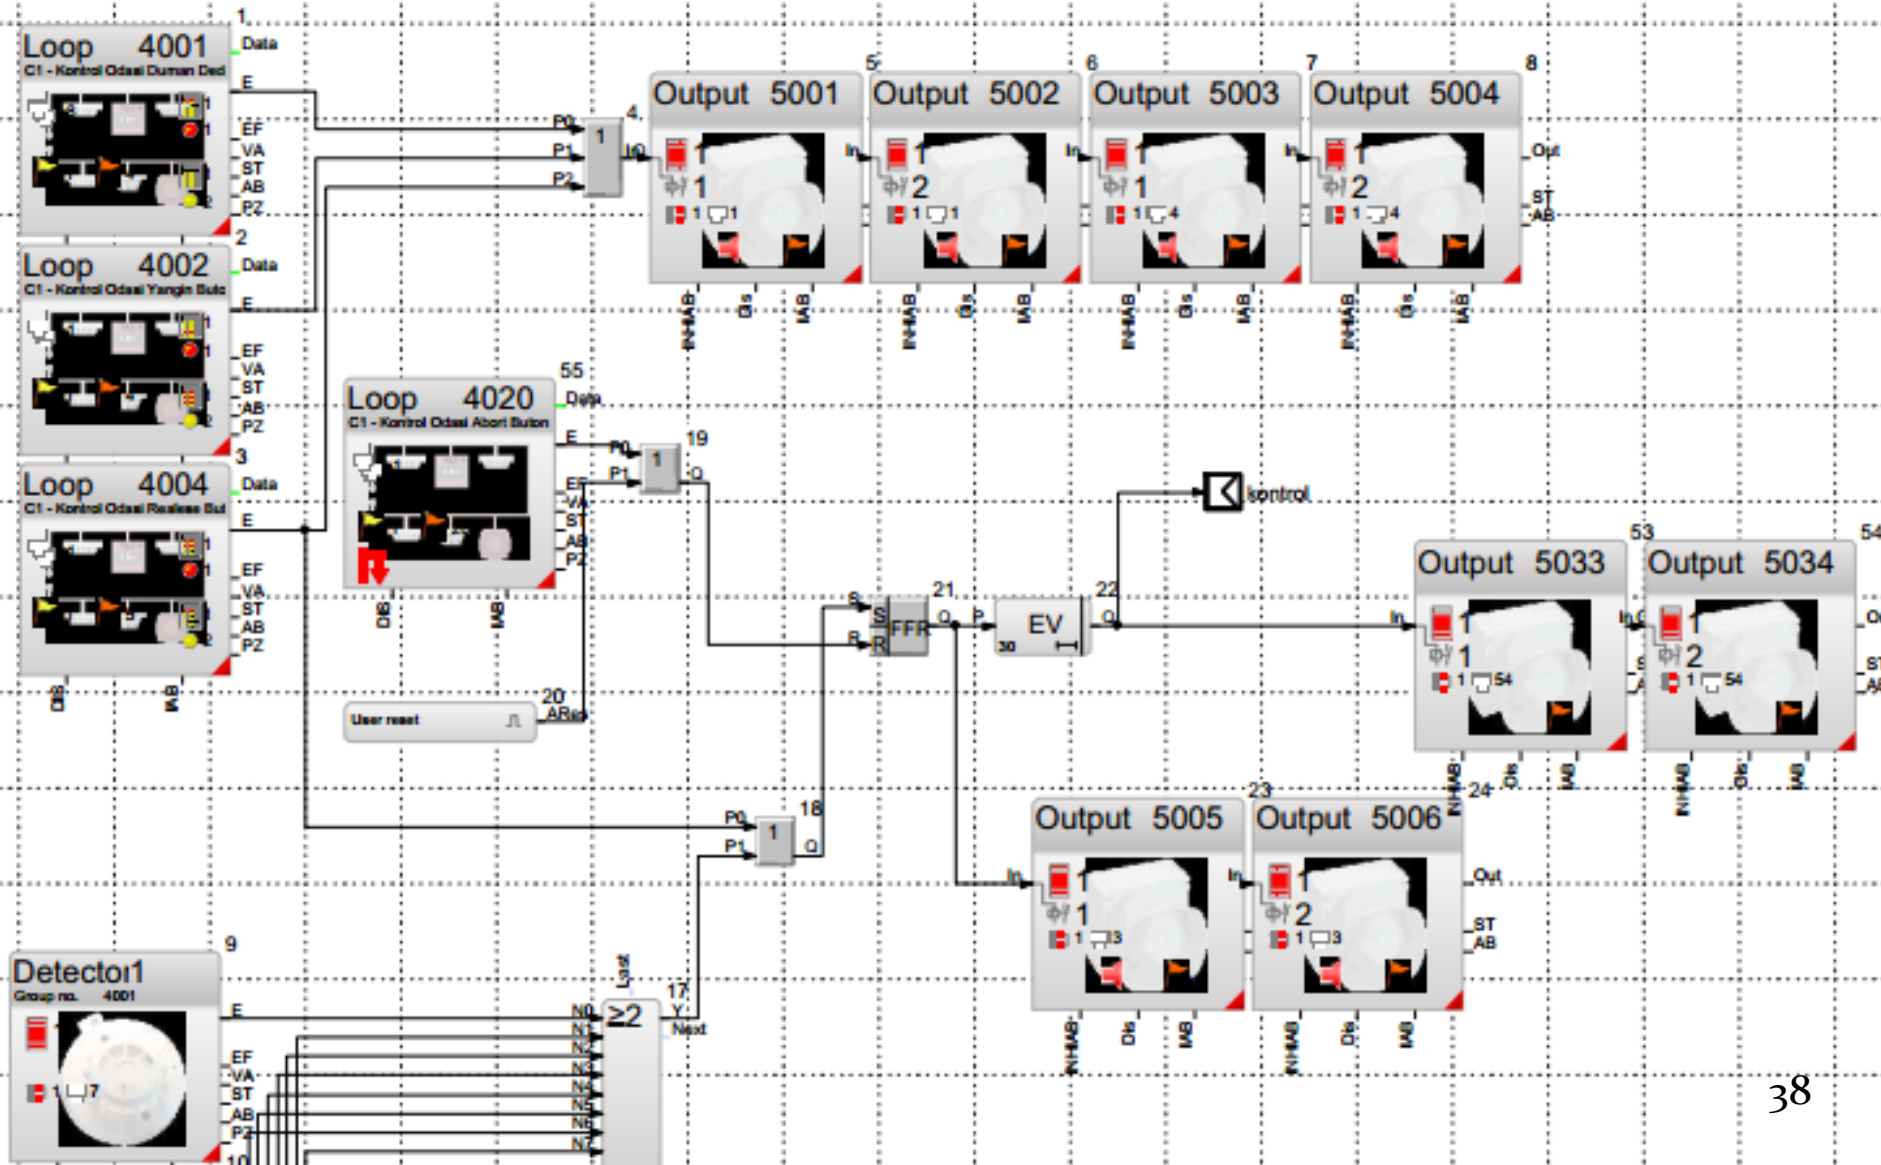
1
Loop 4001
C1 - Kontrol Odasi Duman Ded
Data
E
EF
VA
ST
AB
PZ

2
Loop 4002
C1 - Kontrol Odasi Yangin Butc
Data
E
EF
VA
ST
AB
PZ

3
Loop 4004
C1 - Kontrol Odasi Realese But
Data
E
EF
VA
ST
AB
PZ
Dis
IAB

4
P0
P1
P2
1
Q

5
Output 5001
In
1
1
1 1
INHAB Dis IAB

6
Output 5002
In
1
2
1 1
INHAB Dis IAB

7
Output 5003
In
1
1
1 4
INHAB Dis IAB

8
Output 5004
In
1
2
1 4
Out
ST
AB
INHAB Dis IAB

55
Loop 4020
C1 - Kontrol Odasi Abort Buton
Data
E
EF
VA
ST
AB
PZ
Dis
IAB

19
P0
P1
1
Q

20
User reset
AReset

21
S
R
FFR
Q

22
P
EV
30
Q

kontrol

53
Output 5033
In
1
1
1 54
INHAB Dis IAB

54
Output 5034
In
1
2
1 54
Out
ST
AB
INHAB Dis IAB

24

18
P0
P1
1
Q

23
Output 5005
In
1
1
1 3
INHAB Dis IAB

Output 5006
In
1
2
1 3
Out
ST
AB
INHAB Dis IAB

9
Detector1
Group no. 4001
E
EF
VA
ST
AB
PZ
1 7
10

17
Last
N0
N1
N2
N3
N4
N5
N6
N7
≥2
Y
Next

38